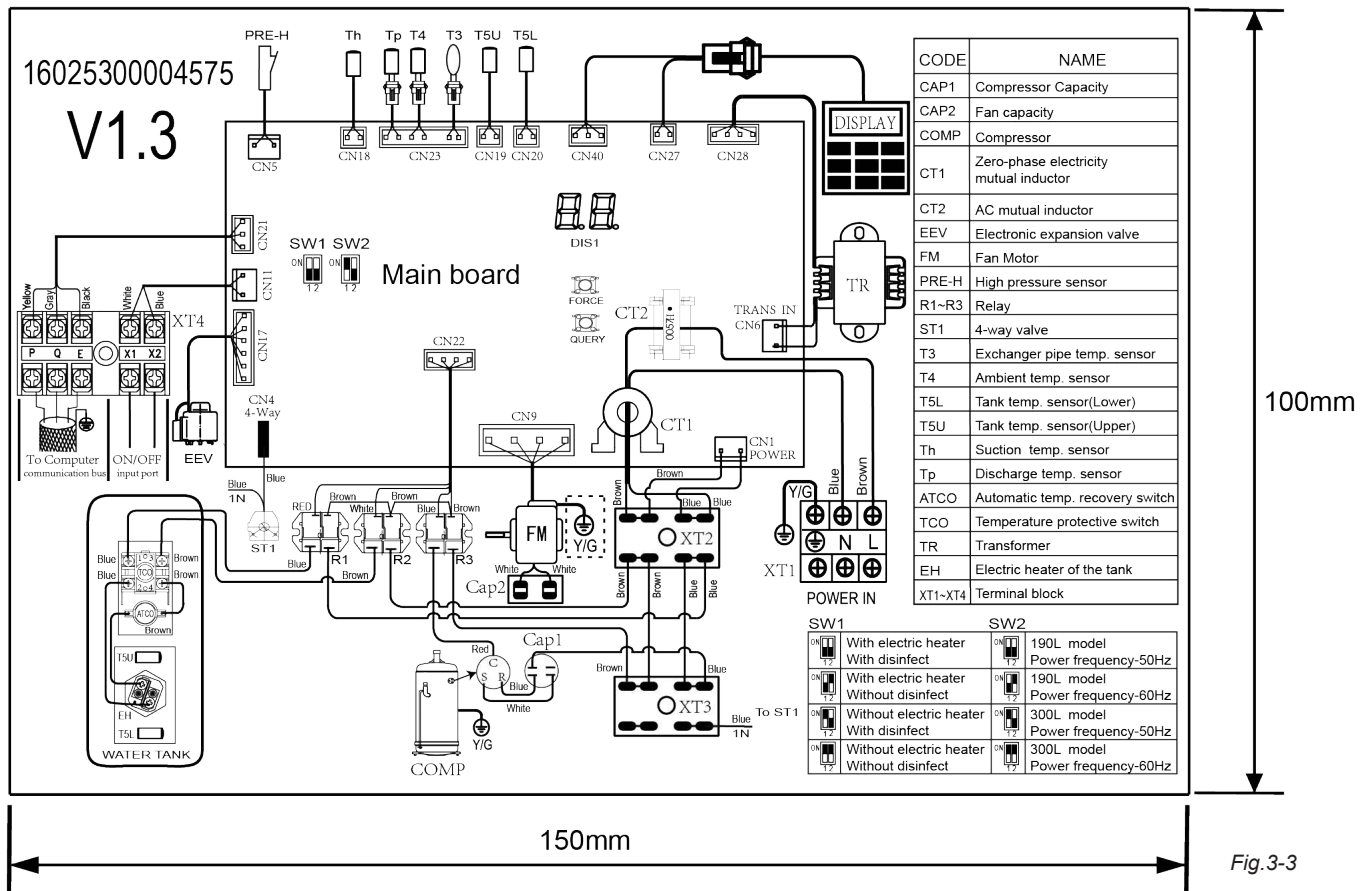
16025300004575

V1.3

PRE-H Th Tp T4 T3 T5U T5L

CN5 CN18 CN23 CN19 CN20 CN40 CN27 CN28

DISPLAY

| CODE | NAME |
|---|---|
| CAP1 | Compressor Capacity |
| CAP2 | Fan capacity |
| COMP | Compressor |
| CT1 | Zero-phase electricity mutual inductor |
| CT2 | AC mutual inductor |
| EEV | Electronic expansion valve |
| FM | Fan Motor |
| PRE-H | High pressure sensor |
| R1~R3 | Relay |
| ST1 | 4-way valve |
| T3 | Exchanger pipe temp. sensor |
| T4 | Ambient temp. sensor |
| T5L | Tank temp. sensor(Lower) |
| T5U | Tank temp. sensor(Upper) |
| Th | Suction temp. sensor |
| Tp | Discharge temp. sensor |
| ATCO | Automatic temp. recovery switch |
| TCO | Temperature protective switch |
| TR | Transformer |
| EH | Electric heater of the tank |
| XT1~XT4 | Terminal block |

DIS1

SW1 SW2

Main board

CN21 CN11 CN17

Yellow Gray Black White Blue

XT4

P Q E X1 X2

FORCE QUERY

CT2

TRANS IN CN6

TR

CN22

CN4 4-Way

EEV

To Computer communication bus ON/OFF input port

CN9

CT1

CN1 POWER

Blue Brown

Y/G

N L

XT1

POWER IN

Blue 1N Blue

ST1

RED Brown White Brown Brown

R1 R2 R3

Blue Brown

FM

Y/G

White White

Cap2

XT2

Blue Brown Brown Brown Blue Blue

TCO ATCO

T5U

EH

T5L

WATER TANK

Red C S R Blue White

Cap1

Y/G

COMP

Brown Blue

XT3

To ST1 Blue 1N

100mm

SW1 SW2

| SW1 | | SW2 | |
|---|---|---|---|
| ON 12 | With electric heater With disinfect | ON 12 | 190L model Power frequency-50Hz |
| ON 12 | With electric heater Without disinfect | ON 12 | 190L model Power frequency-60Hz |
| ON 12 | Without electric heater With disinfect | ON 12 | 300L model Power frequency-50Hz |
| ON 12 | Without electric heater Without disinfect | ON 12 | 300L model Power frequency-60Hz |

150mm

Fig.3-3